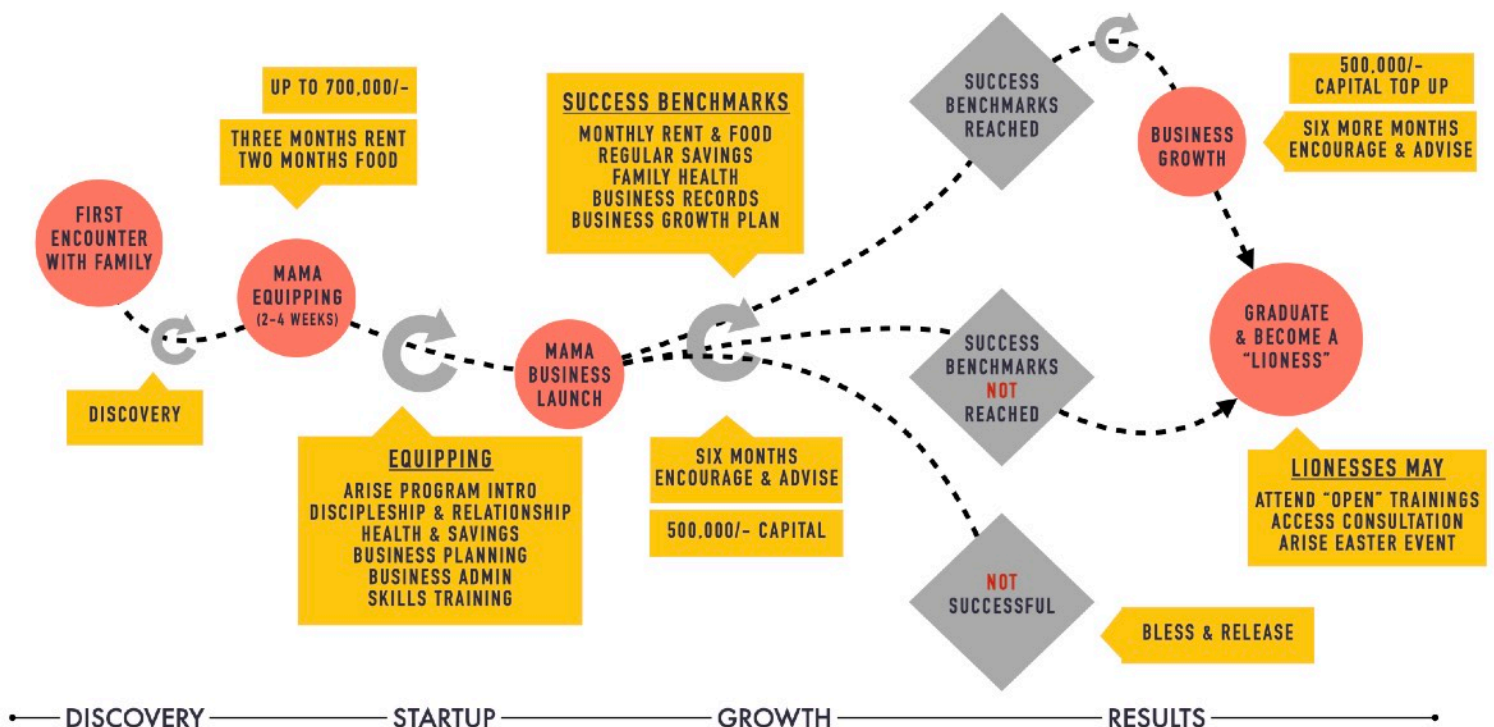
UP TO 700,000/-

THREE MONTHS RENT
TWO MONTHS FOOD

FIRST ENCOUNTER WITH FAMILY

MAMA EQUIPPING (2-4 WEEKS)

DISCOVERY

SUCCESS BENCHMARKS
MONTHLY RENT & FOOD
REGULAR SAVINGS
FAMILY HEALTH
BUSINESS RECORDS
BUSINESS GROWTH PLAN

MAMA BUSINESS LAUNCH

EQUIPPING
ARISE PROGRAM INTRO
DISCIPLESHIP & RELATIONSHIP
HEALTH & SAVINGS
BUSINESS PLANNING
BUSINESS ADMIN
SKILLS TRAINING

SIX MONTHS ENCOURAGE & ADVISE

500,000/- CAPITAL

SUCCESS BENCHMARKS REACHED

SUCCESS BENCHMARKS NOT REACHED

NOT SUCCESSFUL

BLESS & RELEASE

500,000/-
CAPITAL TOP UP

BUSINESS GROWTH

SIX MORE MONTHS
ENCOURAGE & ADVISE

GRADUATE & BECOME A "LIONESS"

LIONESSES MAY
ATTEND "OPEN" TRAININGS
ACCESS CONSULTATION
ARISE EASTER EVENT

DISCOVERY STARTUP GROWTH RESULTS